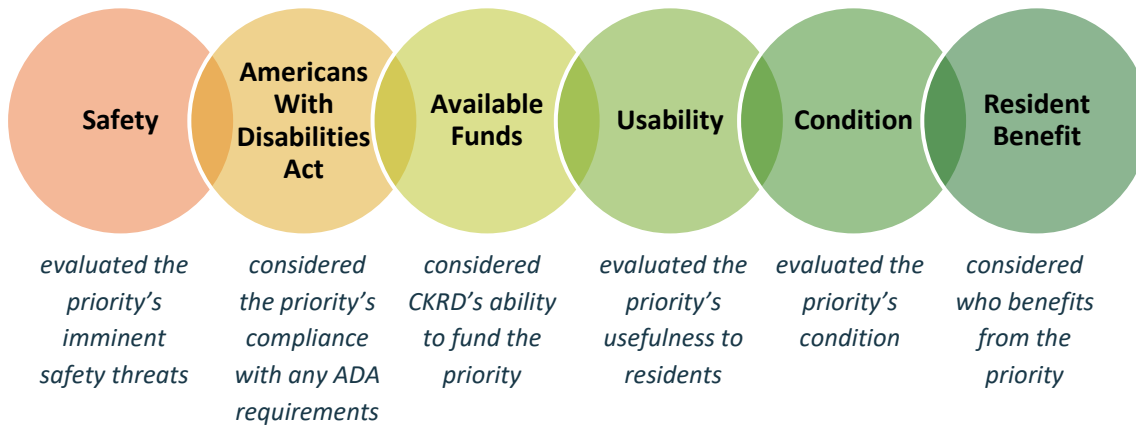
Safety

Americans With Disabilities Act

Available Funds

Usability

Condition

Resident Benefit

evaluated the priority's imminent safety threats

considered the priority's compliance with any ADA requirements

considered CKRD's ability to fund the priority

evaluated the priority's usefulness to residents

evaluated the priority's condition

considered who benefits from the priority